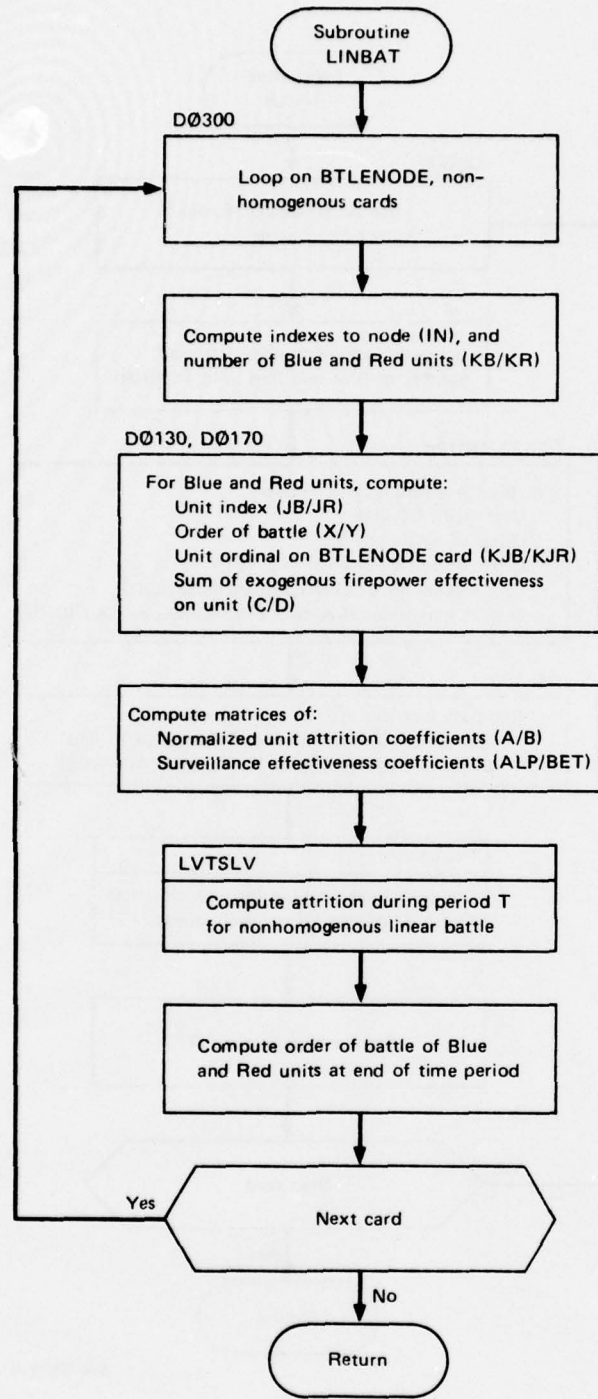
Subroutine LINBAT

DØ300

Loop on BTLENODE, nonhomogenous cards

Compute indexes to node (IN), and number of Blue and Red units (KB/KR)

DØ130, DØ170

For Blue and Red units, compute:
Unit index (JB/JR)
Order of battle (X/Y)
Unit ordinal on BTLENODE card (KJB/KJR)
Sum of exogenous firepower effectiveness on unit (C/D)

Compute matrices of:
Normalized unit attrition coefficients (A/B)
Surveillance effectiveness coefficients (ALP/BET)

LVTSLV

Compute attrition during period T for nonhomogenous linear battle

Compute order of battle of Blue and Red units at end of time period

Yes

Next card

No

Return